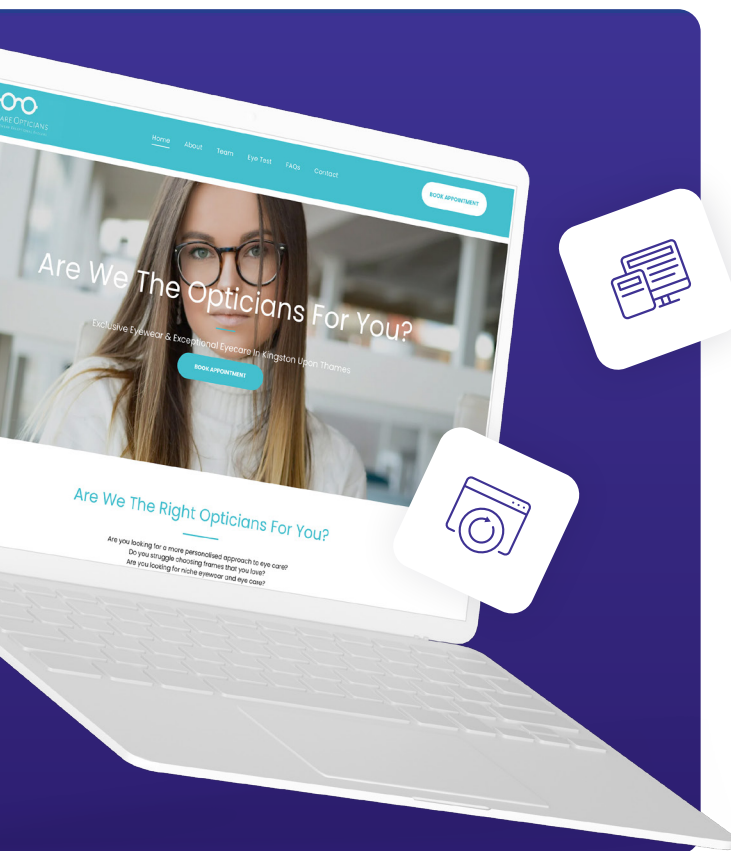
ARE OPTICIANS

Home About Team Eye Test FAQs Contact

BOOK APPOINTMENT

Are We The Opticians For You?

Exclusive Eyewear & Exceptional Eyecare In Kingston Upon Thames

BOOK APPOINTMENT

Are We The Right Opticians For You?

Are you looking for a more personalised approach to eye care?
Do you struggle choosing frames that you love?
Are you looking for niche eyewear and eye care?